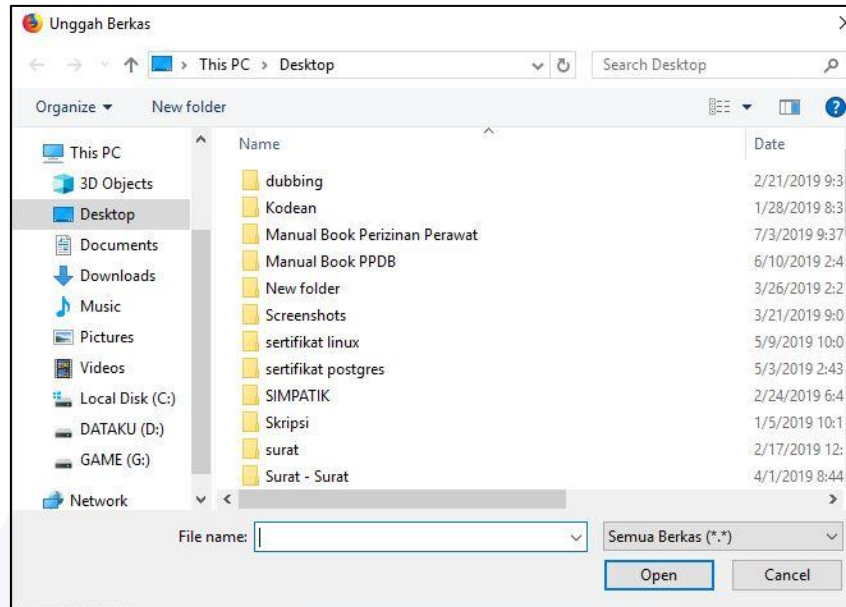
Unggah Berkas

This PC > Desktop

Search Desktop

Organize ▾ New folder

This PC
3D Objects
Desktop
Documents
Downloads
Music
Pictures
Videos
Local Disk (C:)
DATAKU (D:)
GAME (G:)
Network

| Name | Date |
|---|---|
| dubbing | 2/21/2019 9:3 |
| Kodean | 1/28/2019 8:3 |
| Manual Book Perizinan Perawat | 7/3/2019 9:37 |
| Manual Book PPDB | 6/10/2019 2:4 |
| New folder | 3/26/2019 2:2 |
| Screenshots | 3/21/2019 9:0 |
| sertifikat linux | 5/9/2019 10:0 |
| sertifikat postgres | 5/3/2019 2:43 |
| SIMPATIK | 2/24/2019 6:4 |
| Skripsi | 1/5/2019 10:1 |
| surat | 2/17/2019 12: |
| Surat - Surat | 4/1/2019 8:44 |

File name:

Semua Berkas (*.*)

Open Cancel